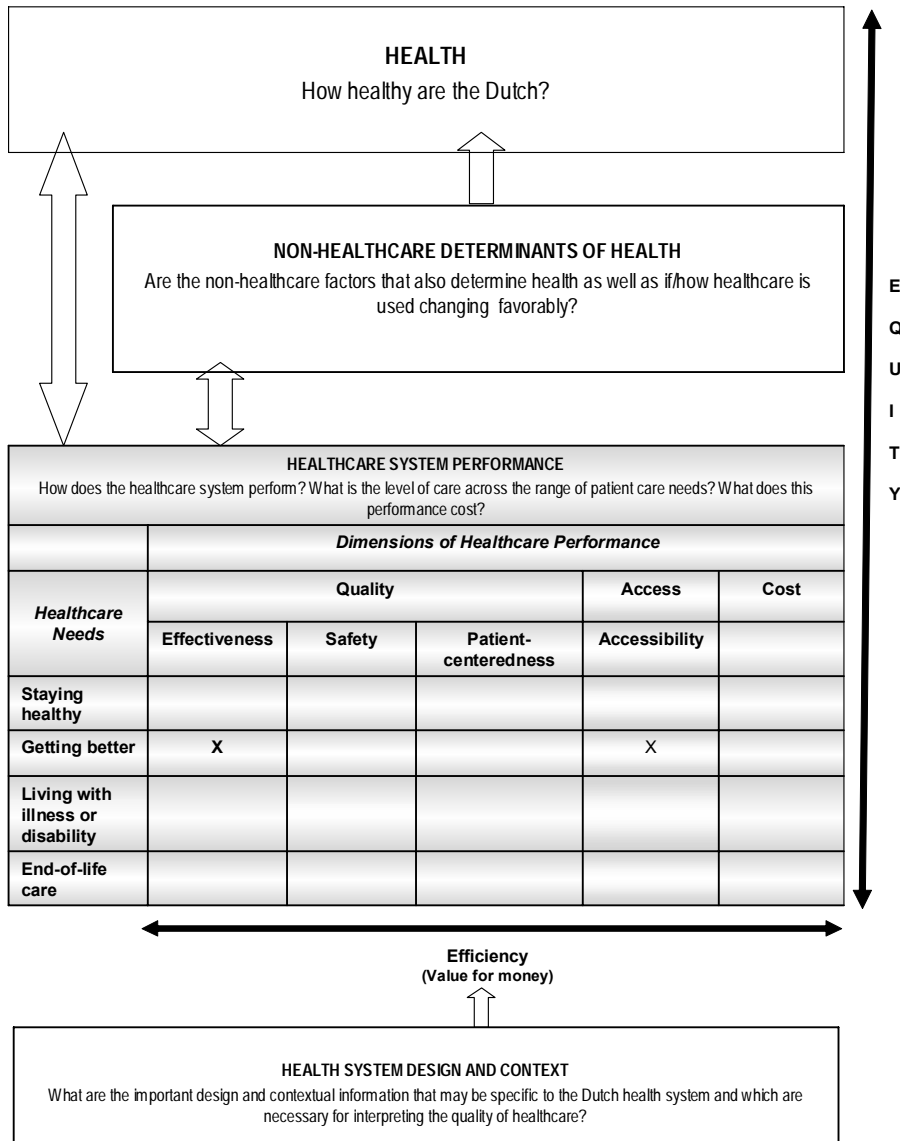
**HEALTH**
How healthy are the Dutch?

**NON-HEALTHCARE DETERMINANTS OF HEALTH**
Are the non-healthcare factors that also determine health as well as if/how healthcare is used changing favorably?

E
Q
U
I
T
Y

**HEALTHCARE SYSTEM PERFORMANCE**
How does the healthcare system perform? What is the level of care across the range of patient care needs? What does this performance cost?

| | *Dimensions of Healthcare Performance* | | | | |
|---|---|---|---|---|---|
| *Healthcare Needs* | Quality | | | Access | Cost |
| | Effectiveness | Safety | Patient-centeredness | Accessibility | |
| Staying healthy | | | | | |
| Getting better | X | | | X | |
| Living with illness or disability | | | | | |
| End-of-life care | | | | | |

**Efficiency**
**(Value for money)**

**HEALTH SYSTEM DESIGN AND CONTEXT**
What are the important design and contextual information that may be specific to the Dutch health system and which are necessary for interpreting the quality of healthcare?